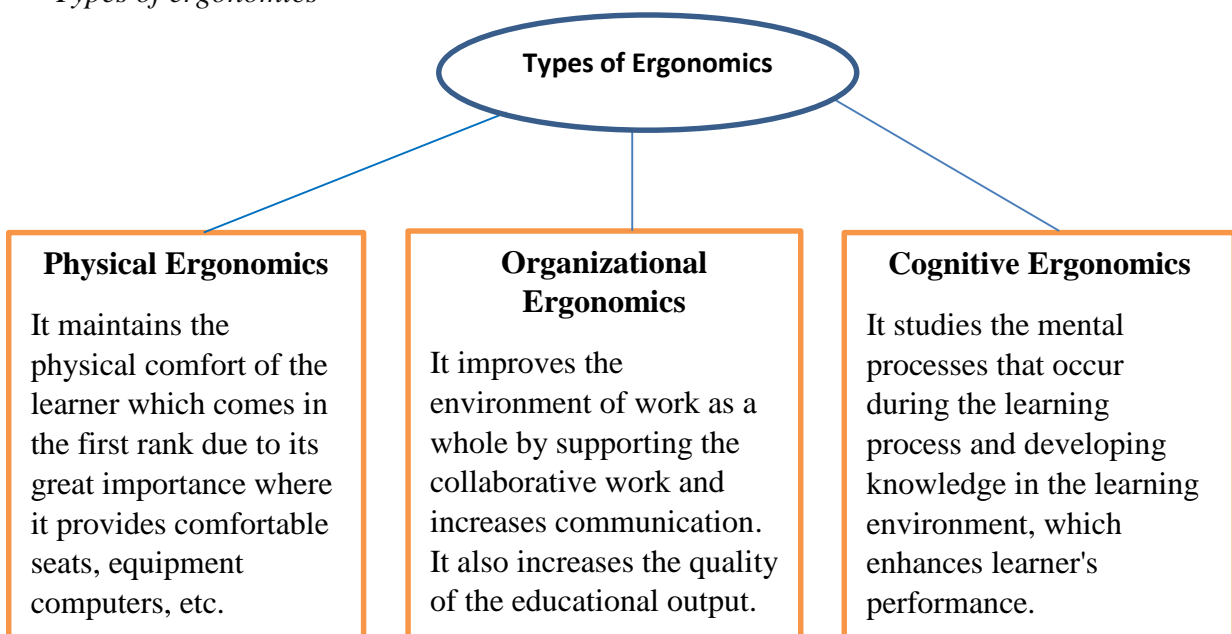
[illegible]

Types of Ergonomics

Physical Ergonomics

It maintains the physical comfort of the learner which comes in the first rank due to its great importance where it provides comfortable seats, equipment computers, etc.

Organizational Ergonomics

It improves the environment of work as a whole by supporting the collaborative work and increases communication. It also increases the quality of the educational output.

Cognitive Ergonomics

It studies the mental processes that occur during the learning process and developing knowledge in the learning environment, which enhances learner's performance.